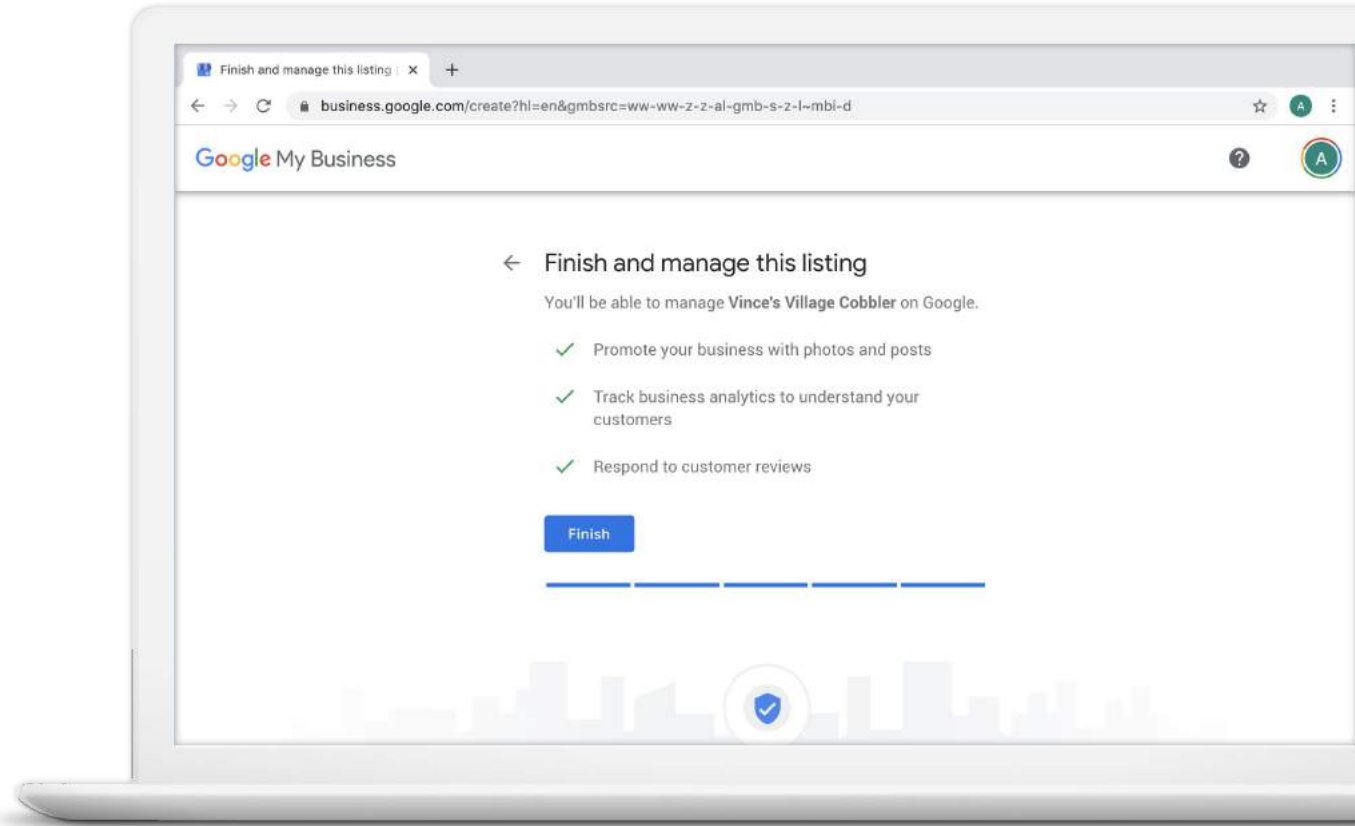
Finish and manage this listing ×
+
business.google.com/create?hl=en&gmbsrc=ww-ww-z-z-al-gmb-s-z-l~mbi-d
A

Google My Business
A

Finish and manage this listing

You'll be able to manage **Vince's Village Cobbler** on Google.

Promote your business with photos and posts

Track business analytics to understand your customers

Respond to customer reviews

Finish